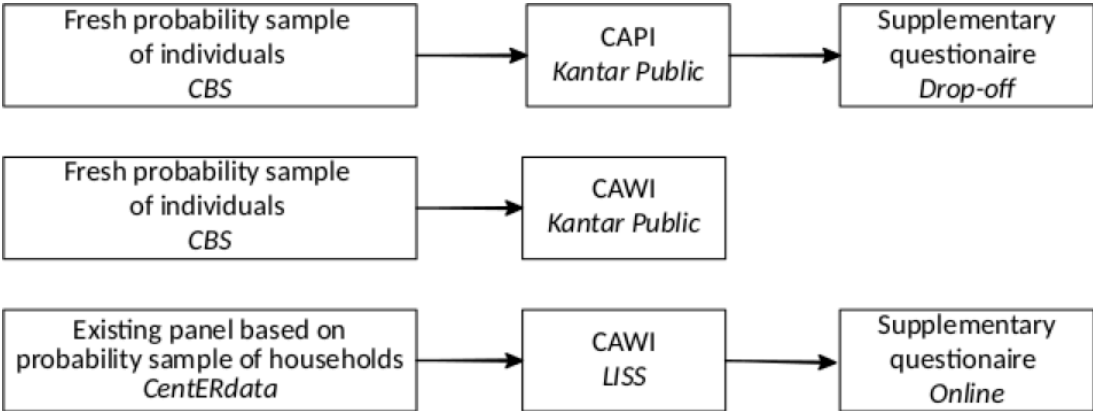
Fresh probability sample of individuals
*CBS*

CAPI
*Kantar Public*

Supplementary questionaire
*Drop-off*

Fresh probability sample of individuals
*CBS*

CAWI
*Kantar Public*

Existing panel based on probability sample of households
*CentERdata*

CAWI
*LISS*

Supplementary questionaire
*Online*